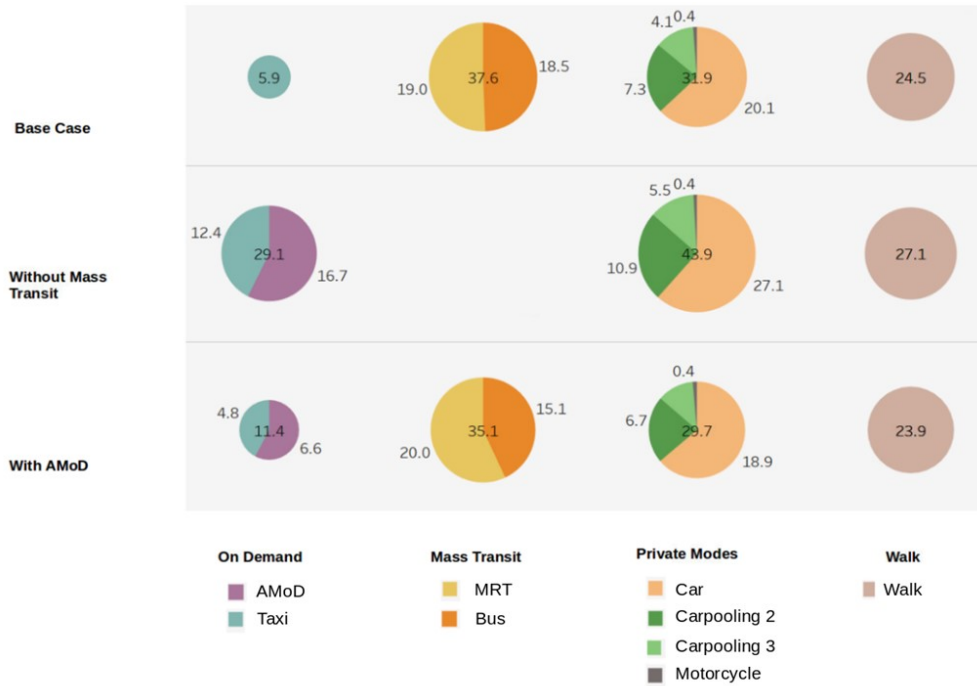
Base Case

5.9

19.0 37.6 18.5

4.1 0.4
7.3 31.9
20.1

24.5

Without Mass Transit

12.4 29.1
16.7

5.5 0.4
10.9 43.9
27.1

27.1

With AMoD

4.8 11.4
6.6

20.0 35.1 15.1

0.4
6.7 29.7
18.9

23.9

On Demand
AMoD
Taxi

Mass Transit
MRT
Bus

Private Modes
Car
Carpooling 2
Carpooling 3
Motorcycle

Walk
Walk